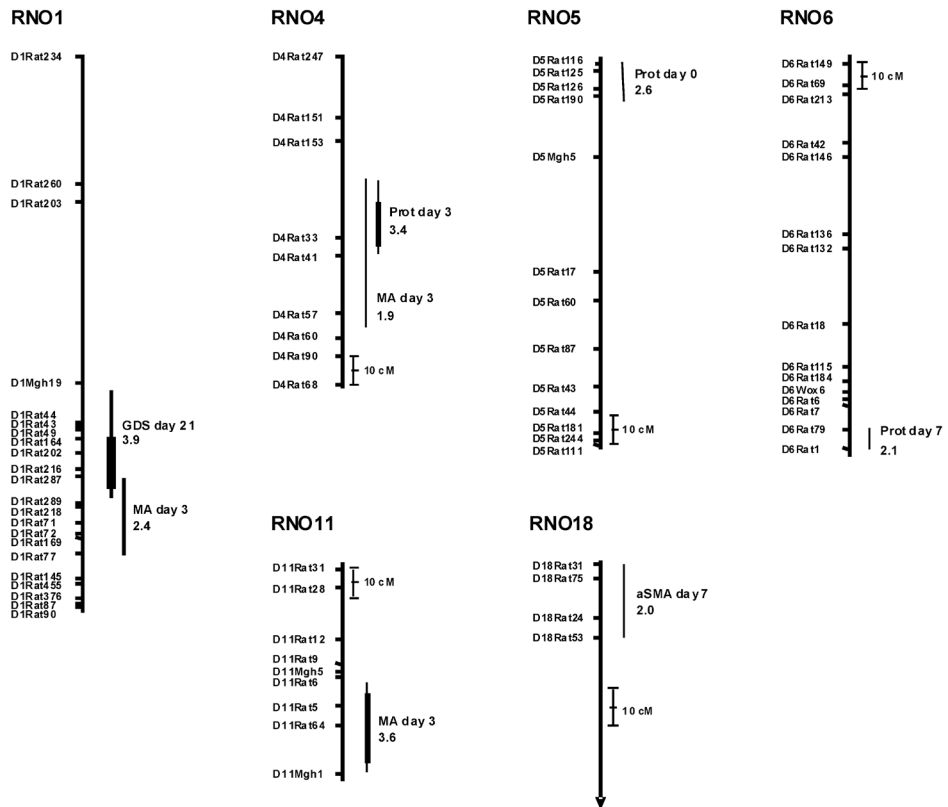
RNO1

D1Rat234
D1Rat260
D1Rat203
D1Mgh19
D1Rat44
D1Rat43
D1Rat49
D1Rat164
D1Rat202
D1Rat216
D1Rat287
D1Rat289
D1Rat218
D1Rat71
D1Rat72
D1Rat169
D1Rat77
D1Rat145
D1Rat455
D1Rat376
D1Rat87
D1Rat90

GDS day 21
3.9

MA day 3
2.4

RNO4

D4Rat247
D4Rat151
D4Rat153
D4Rat33
D4Rat41
D4Rat57
D4Rat60
D4Rat90
D4Rat68

Prot day 3
3.4

MA day 3
1.9

10 cM

RNO5

D5Rat116
D5Rat125
D5Rat126
D5Rat190
D5Mgh5
D5Rat17
D5Rat60
D5Rat87
D5Rat43
D5Rat44
D5Rat181
D5Rat244
D5Rat111

Prot day 0
2.6

10 cM

RNO6

D6Rat149
D6Rat69
D6Rat213
D6Rat42
D6Rat146
D6Rat136
D6Rat132
D6Rat18
D6Rat115
D6Rat184
D6Wox6
D6Rat6
D6Rat7
D6Rat79
D6Rat1

10 cM

Prot day 7
2.1

RNO11

D11Rat31
D11Rat28
D11Rat12
D11Rat9
D11Mgh5
D11Rat6
D11Rat5
D11Rat64
D11Mgh1

10 cM

MA day 3
3.6

RNO18

D18Rat31
D18Rat75
D18Rat24
D18Rat53

aSMA day 7
2.0

10 cM